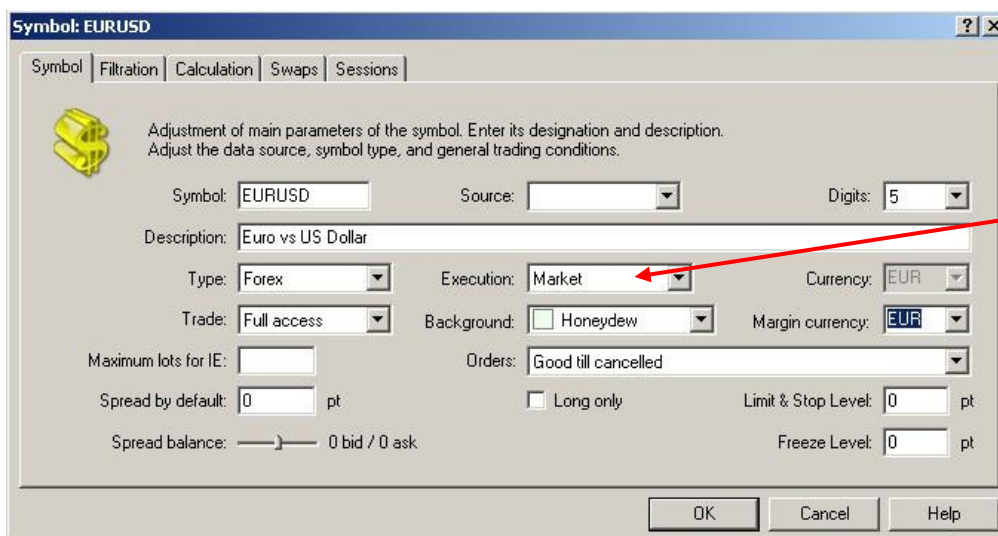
Symbol: EURUSD
? X

Symbol | Filtration | Calculation | Swaps | Sessions

Adjustment of main parameters of the symbol. Enter its designation and description.
Adjust the data source, symbol type, and general trading conditions.

Symbol: EURUSD
Source:
Digits: 5
Description: Euro vs US Dollar
Type: Forex
Execution: Market
Currency: EUR
Trade: Full access
Background: Honeydew
Margin currency: EUR
Maximum lots for IE:
Orders: Good till cancelled
Spread by default: 0 pt
Long only
Limit & Stop Level: 0 pt
Spread balance: 0 bid / 0 ask
Freeze Level: 0 pt

OK
Cancel
Help